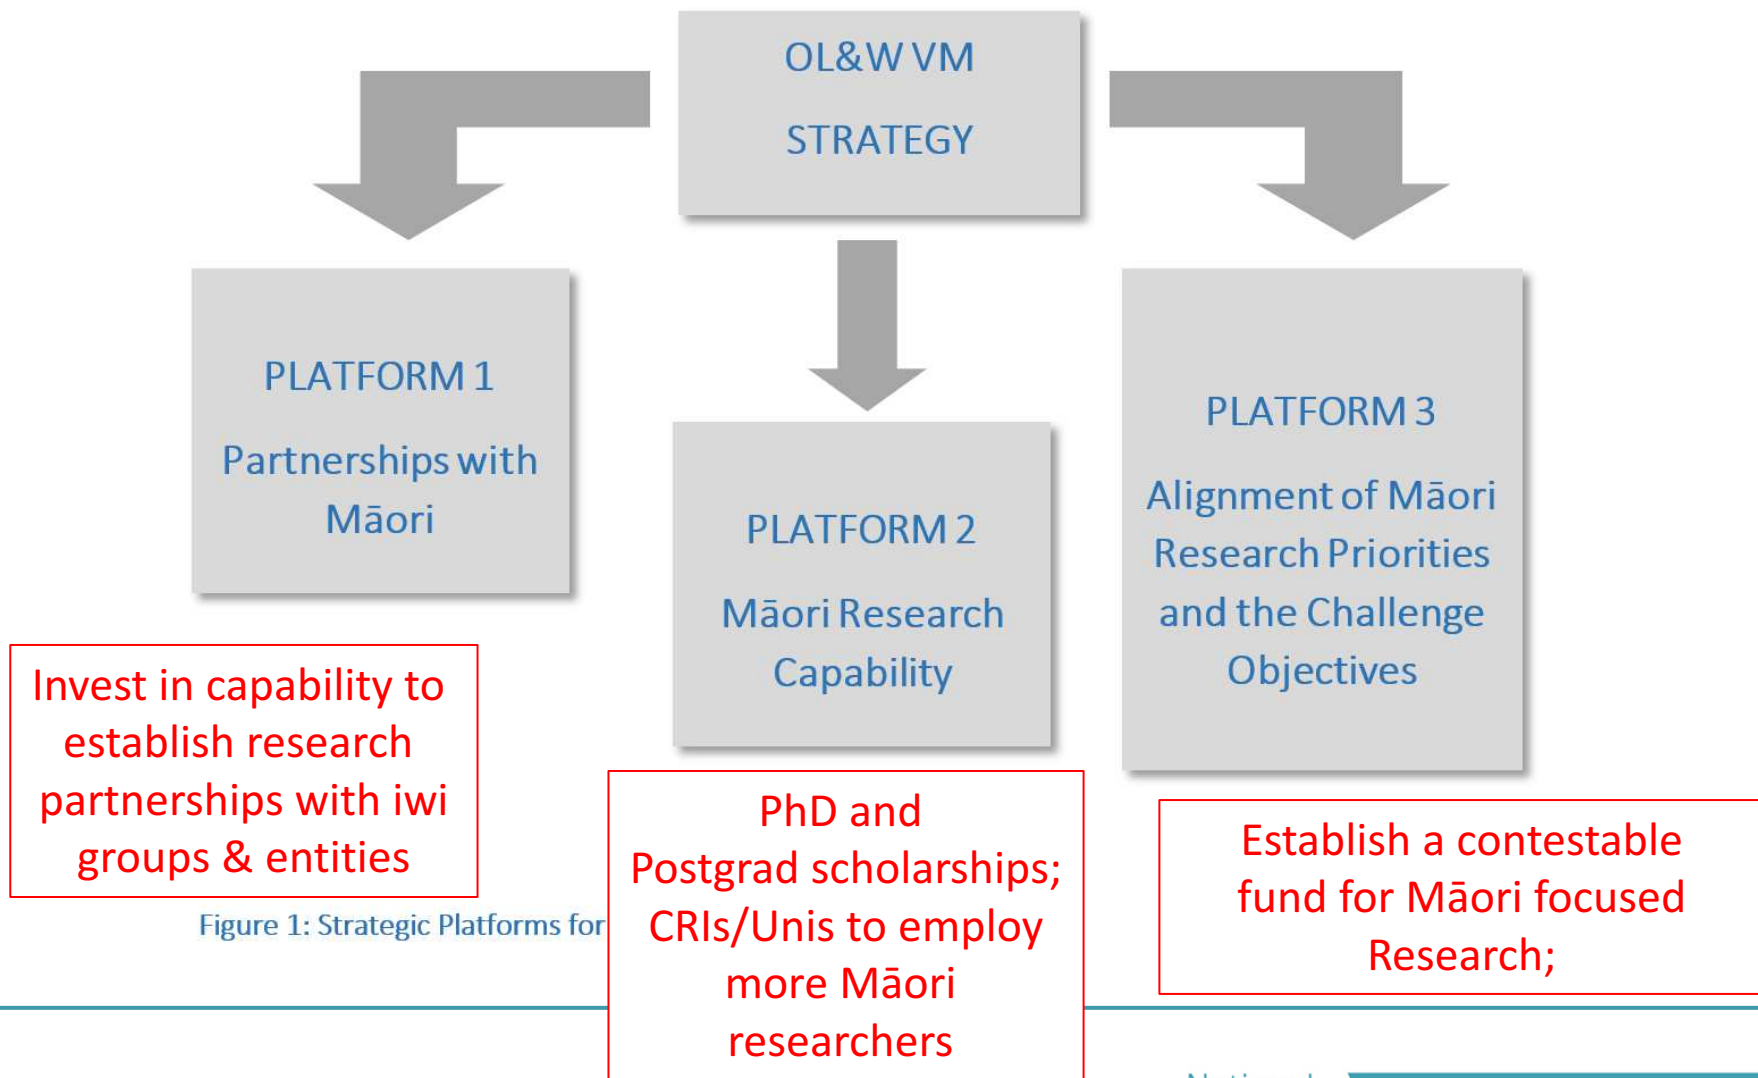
OL&W VM
STRATEGY

PLATFORM 1
Partnerships with Māori

PLATFORM 2
Māori Research Capability

PLATFORM 3
Alignment of Māori Research Priorities and the Challenge Objectives

Invest in capability to establish research partnerships with iwi groups & entities

PhD and Postgrad scholarships; CRIs/Unis to employ more Māori researchers

Establish a contestable fund for Māori focused Research;

Figure 1: Strategic Platforms for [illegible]

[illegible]